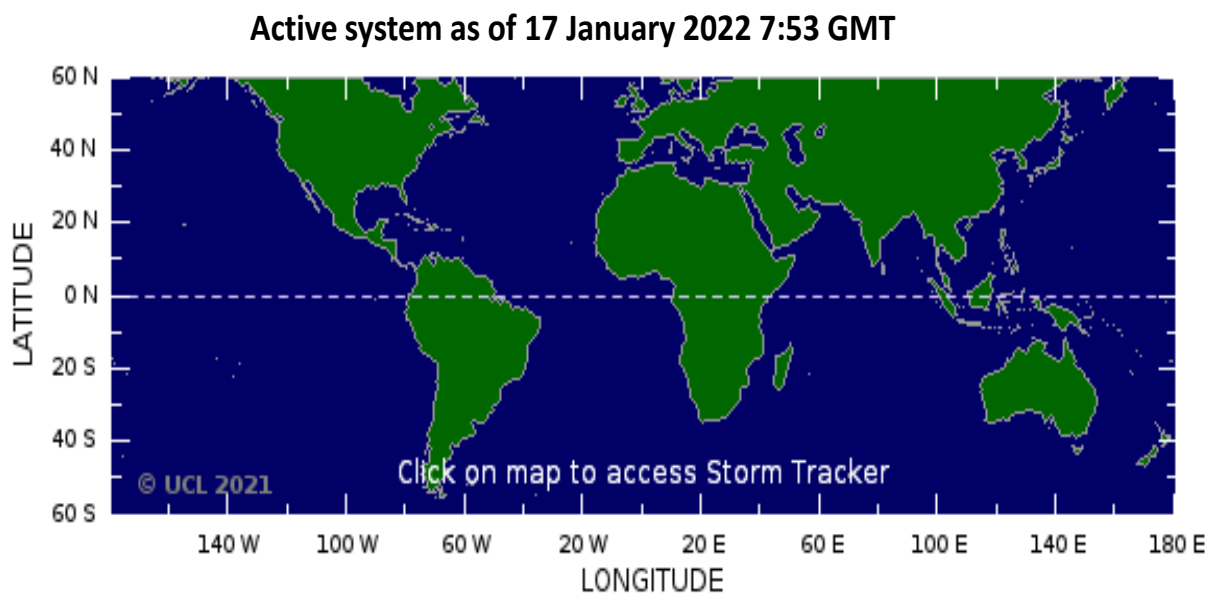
Active system as of 17 January 2022 7:53 GMT

60 N
40 N
20 N
0 N
20 S
40 S
60 S

LATITUDE

© UCL 2021

Click on map to access Storm Tracker

140 W 100 W 60 W 20 W 20 E 60 E 100 E 140 E 180 E

LONGITUDE